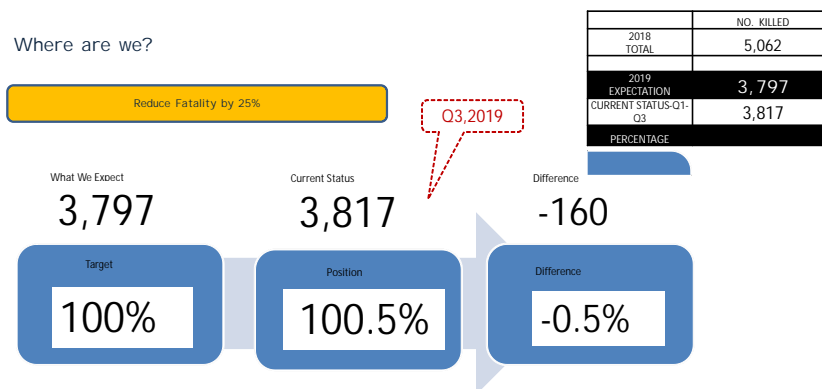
Where are we?

Reduce Fatality by 25%

Q3,2019

| | NO. KILLED |
|---|---|
| | |
| 2018 TOTAL | 5,062 |
| | |
| 2019 EXPECTATION | 3,797 |
| CURRENT STATUS-Q1-Q3 | 3,817 |
| PERCENTAGE | |

What We Expect
3,797

Current Status
3,817

Difference
-160

Target
100%

Position
100.5%

Difference
-0.5%